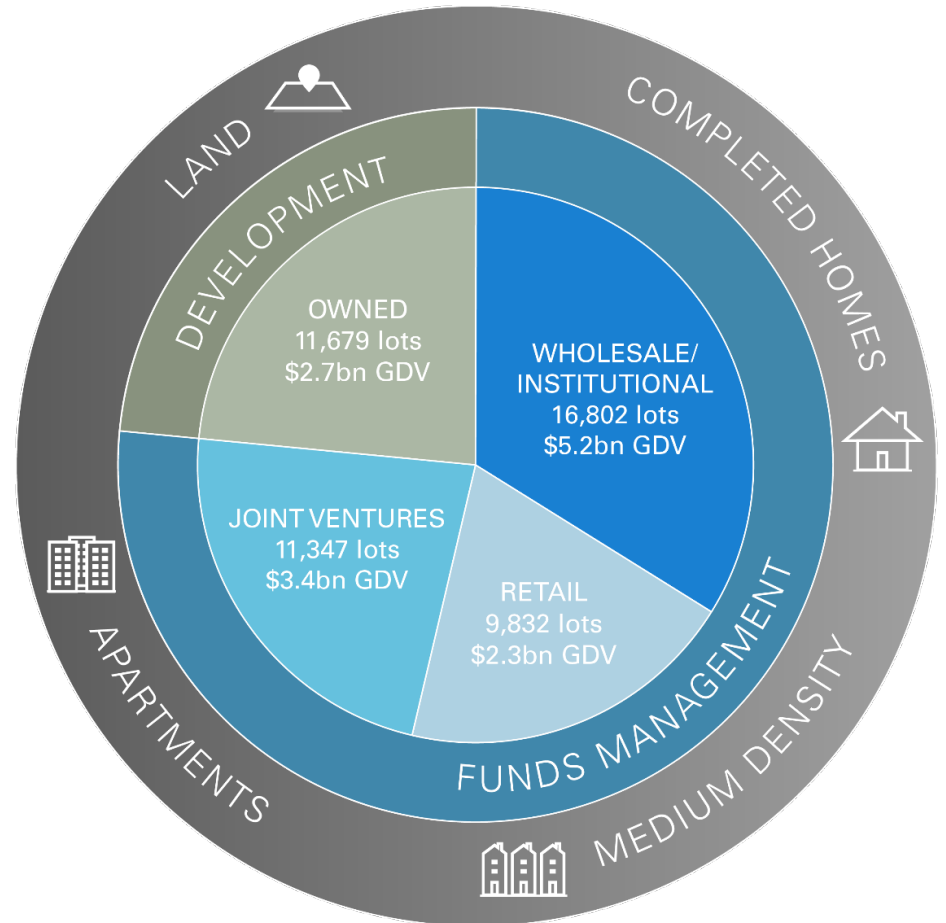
LAND

COMPLETED HOMES

DEVELOPMENT

OWNED
11,679 lots
$2.7bn GDV

WHOLESALE/ INSTITUTIONAL
16,802 lots
$5.2bn GDV

JOINT VENTURES
11,347 lots
$3.4bn GDV

RETAIL
9,832 lots
$2.3bn GDV

FUNDS MANAGEMENT

APARTMENTS

MEDIUM DENSITY